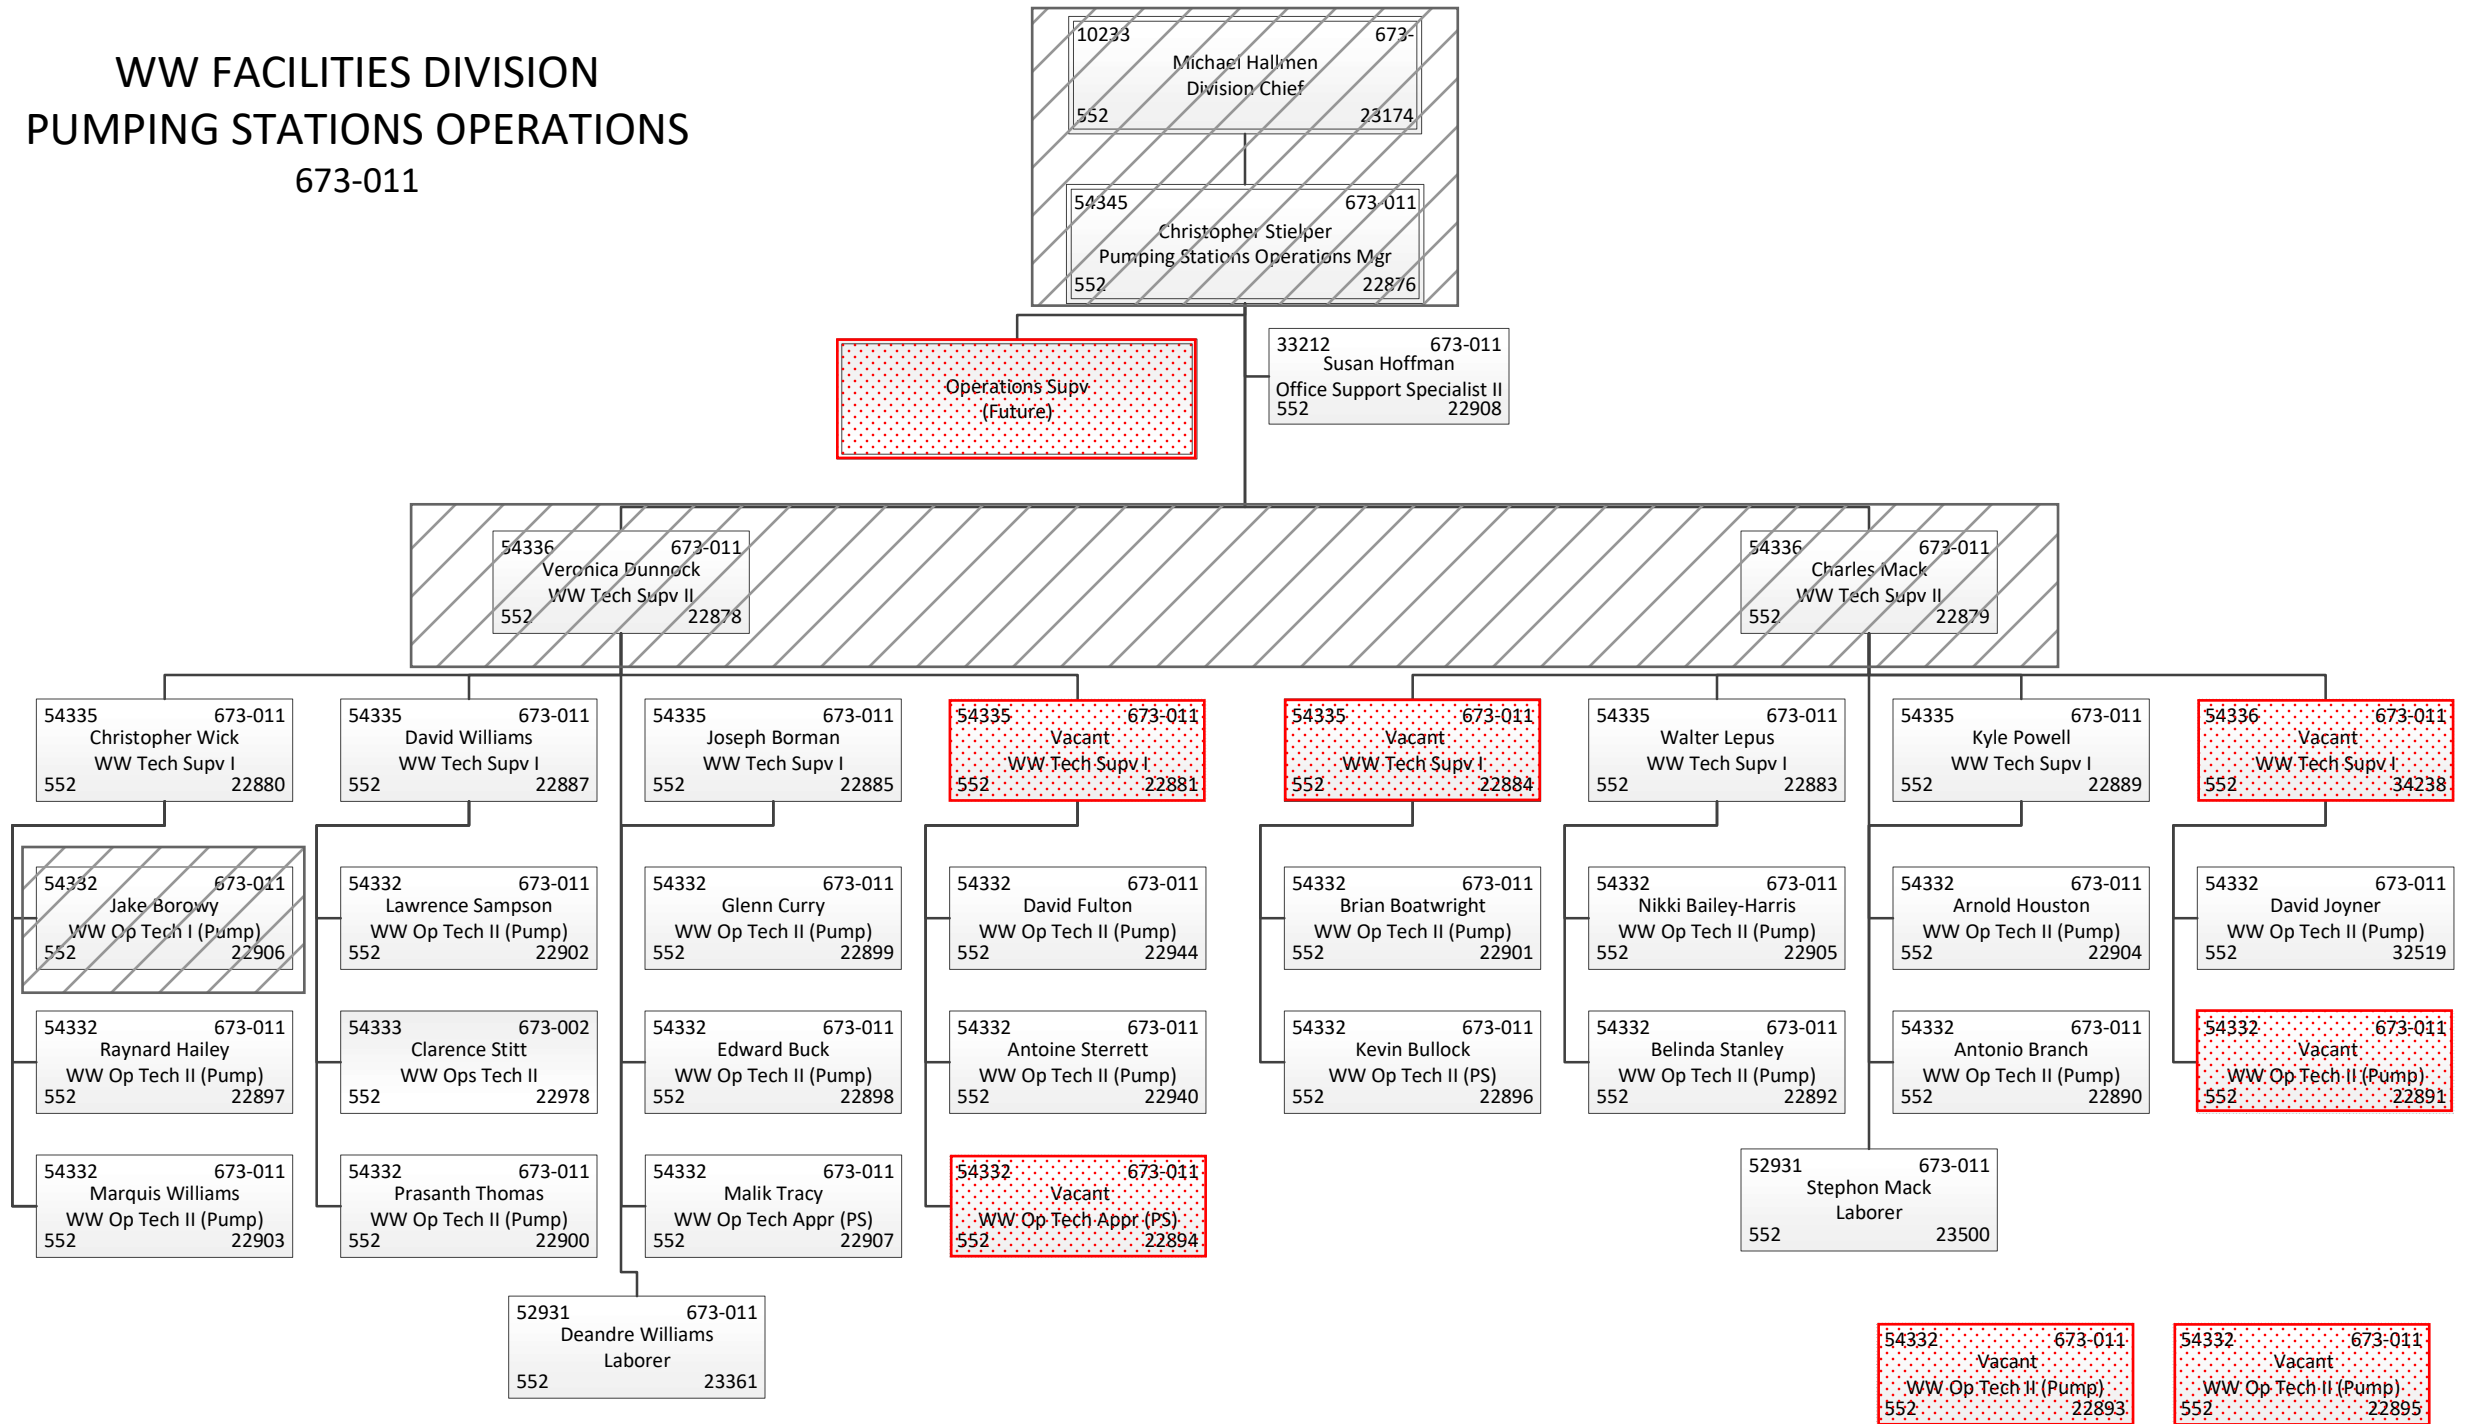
WW FACILITIES DIVISION
PUMPING STATIONS OPERATIONS
673-011

10233 673-
Michael Hallmen
Division Chief
552 23174

54345 673-011
Christopher Stielper
Pumping Stations Operations Mgr
552 22876

Operations Supv
(Future)

33212 673-011
Susan Hoffman
Office Support Specialist II
552 22908

54336 673-011
Veronica Dunnock
WW Tech Supv II
552 22878

54336 673-011
Charles Mack
WW Tech Supv II
552 22879

54335 673-011
Christopher Wick
WW Tech Supv I
552 22880

54335 673-011
David Williams
WW Tech Supv I
552 22887

54335 673-011
Joseph Borman
WW Tech Supv I
552 22885

54335 673-011
Vacant
WW Tech Supv I
552 22881

54335 673-011
Vacant
WW Tech Supv I
552 22884

54335 673-011
Walter Lepus
WW Tech Supv I
552 22883

54335 673-011
Kyle Powell
WW Tech Supv I
552 22889

54336 673-011
Vacant
WW Tech Supv I
552 34238

54332 673-011
Jake Borowy
WW Op Tech I (Pump)
552 22906

54332 673-011
Lawrence Sampson
WW Op Tech II (Pump)
552 22902

54332 673-011
Glenn Curry
WW Op Tech II (Pump)
552 22899

54332 673-011
David Fulton
WW Op Tech II (Pump)
552 22944

54332 673-011
Brian Boatwright
WW Op Tech II (Pump)
552 22901

54332 673-011
Nikki Bailey-Harris
WW Op Tech II (Pump)
552 22905

54332 673-011
Arnold Houston
WW Op Tech II (Pump)
552 22904

54332 673-011
David Joyner
WW Op Tech II (Pump)
552 32519

54332 673-011
Raynard Hailey
WW Op Tech II (Pump)
552 22897

54333 673-002
Clarence Stitt
WW Ops Tech II
552 22978

54332 673-011
Edward Buck
WW Op Tech II (Pump)
552 22898

54332 673-011
Antoine Sterrett
WW Op Tech II (Pump)
552 22940

54332 673-011
Kevin Bullock
WW Op Tech II (PS)
552 22896

54332 673-011
Belinda Stanley
WW Op Tech II (Pump)
552 22892

54332 673-011
Antonio Branch
WW Op Tech II (Pump)
552 22890

54332 673-011
Vacant
WW Op Tech II (Pump)
552 22891

54332 673-011
Marquis Williams
WW Op Tech II (Pump)
552 22903

54332 673-011
Prasanth Thomas
WW Op Tech II (Pump)
552 22900

54332 673-011
Malik Tracy
WW Op Tech Appr (PS)
552 22907

54332 673-011
Vacant
WW Op Tech Appr (PS)
552 22894

52931 673-011
Stephon Mack
Laborer
552 23500

52931 673-011
Deandre Williams
Laborer
552 23361

54332 673-011
Vacant
WW Op Tech II (Pump)
552 22893

54332 673-011
Vacant
WW Op Tech II (Pump)
552 22895